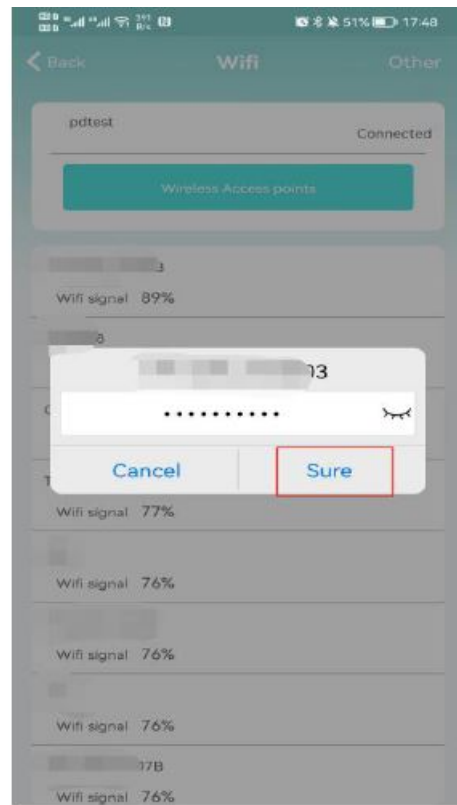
51% 17:48

Back Wifi Other

pdtest
Connected

Wireless Access points

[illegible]3
Wifi signal 89%

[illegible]8

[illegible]03
•••••••••••
Cancel Sure

Wifi signal 77%

Wifi signal 76%

Wifi signal 76%

Wifi signal 76%

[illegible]7B
Wifi signal 76%